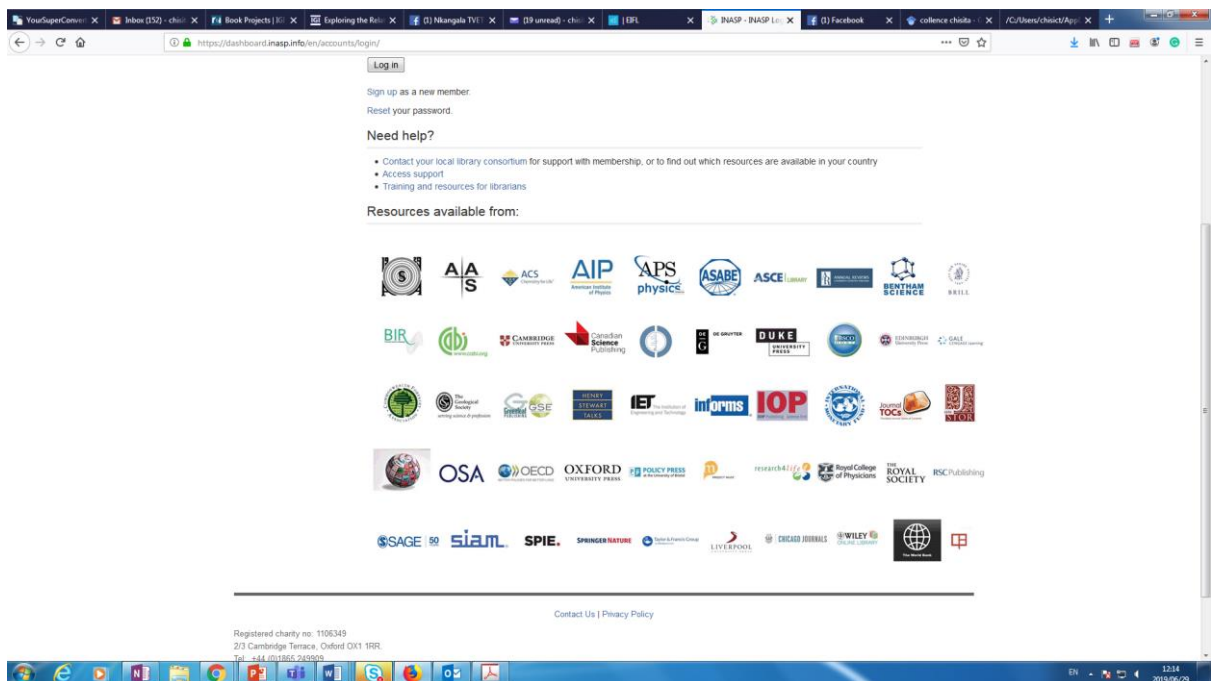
YourSuperConven × | Inbox (152) - chisi × | Book Projects | × | Exploring the Rela × | (1) Nkangala TVET × | (19 unread) - chis × | EIFL × | INASP - INASP Log × | (1) Facebook × | collence chisita × | /C:/Users/chisict/App ×

https://dashboard.inasp.info/en/accounts/login/

Log in

Sign up as a new member.

Reset your password.

Need help?

• Contact your local library consortium for support with membership, or to find out which resources are available in your country
• Access support
• Training and resources for librarians

Resources available from:

AAS ACS AIP American Institute of Physics APS physics ASABE ASCE LIBRARY BENTHAM SCIENCE BRILL

BIR CABI CAMBRIDGE UNIVERSITY PRESS Canadian Science Publishing DE GRUYTER DUKE UNIVERSITY PRESS EBSCO EDINBURGH University Press GALE

The Geological Society GSE HENRY STEWART TALKS IET informs IOP Journal TOCs JSTOR

OSA OECD OXFORD UNIVERSITY PRESS POLICY PRESS research4life Royal College of Physicians THE ROYAL SOCIETY RSC Publishing

SAGE 50 SIAM. SPIE. SPRINGER NATURE Taylor & Francis Group LIVERPOOL CHICAGO JOURNALS WILEY ONLINE LIBRARY The World Bank

Contact Us | Privacy Policy

Registered charity no: 1106349
2/3 Cambridge Terrace, Oxford OX1 1RR.
Tel: +44 (0)1865 249909

EN 12:14 2019/06/29